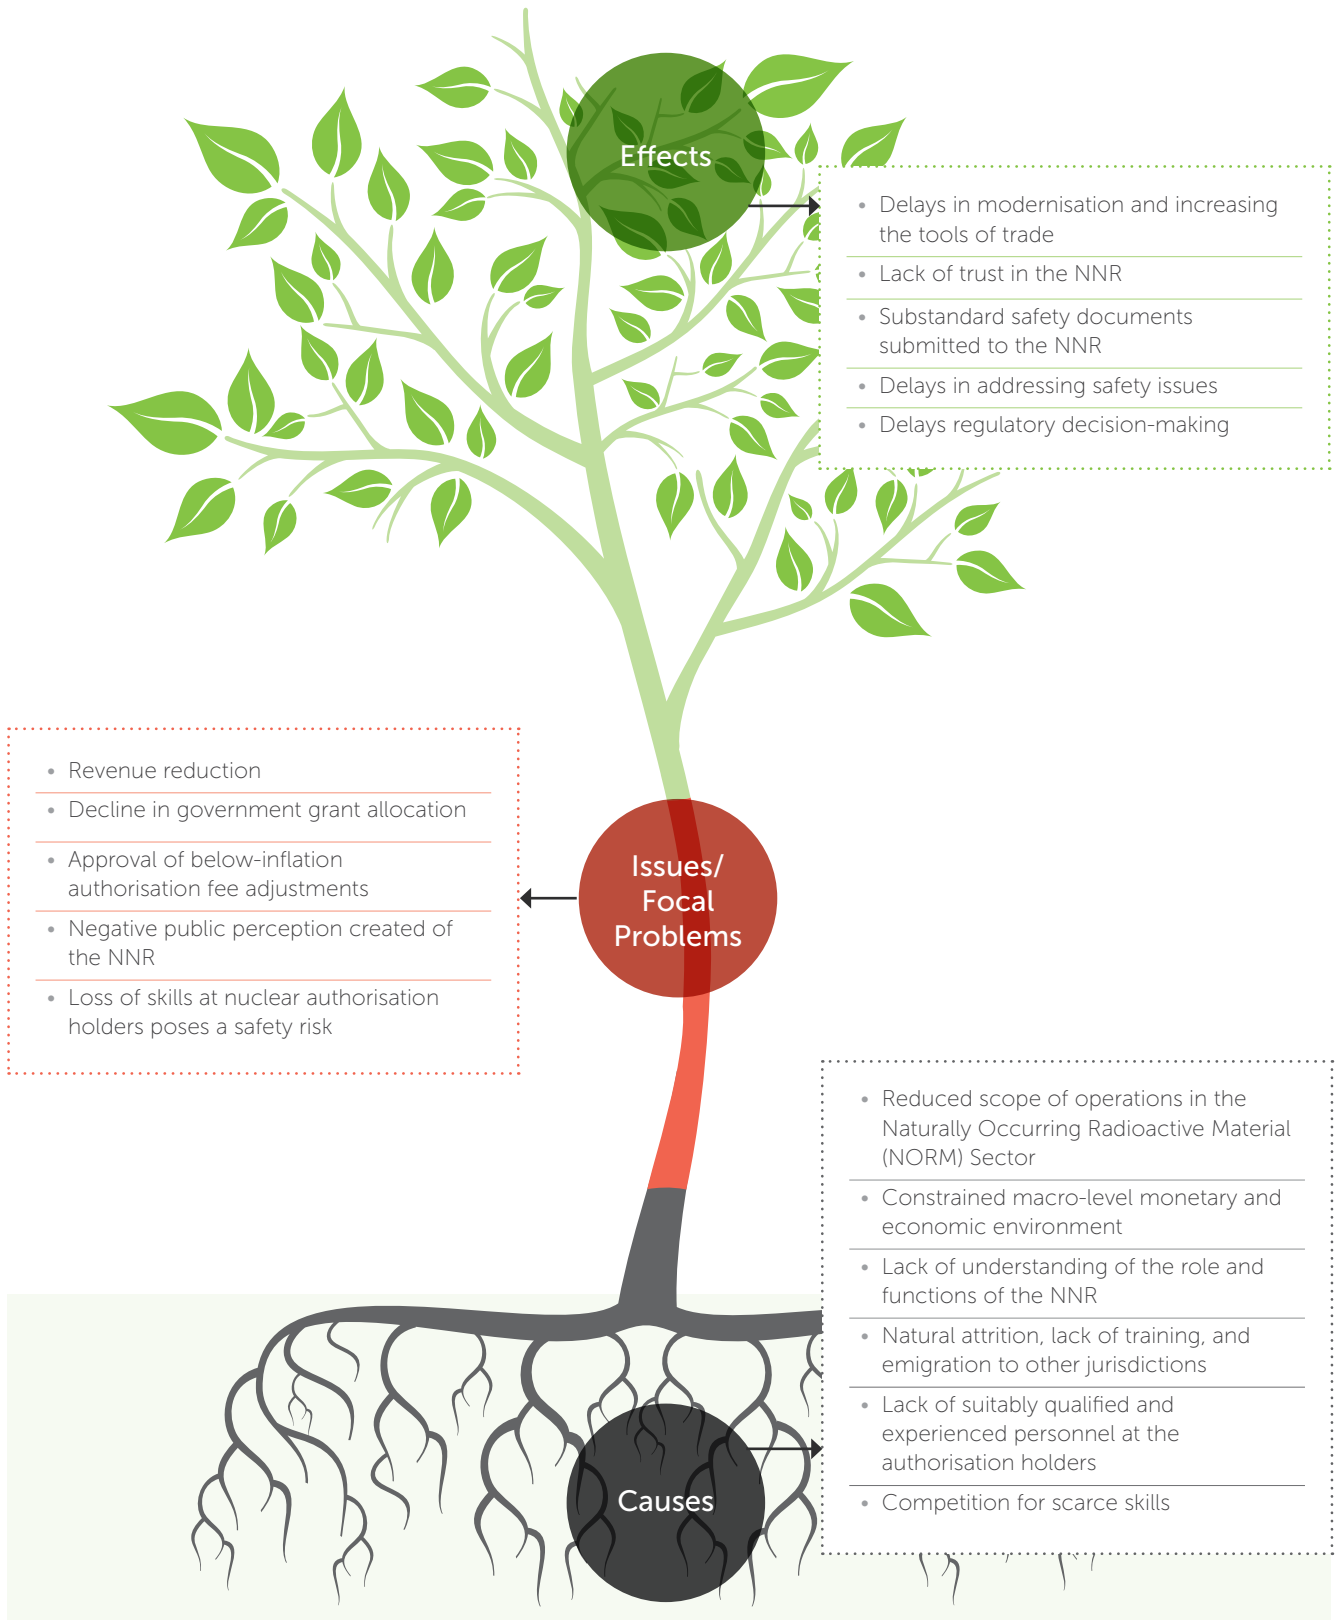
Effects

- Delays in modernisation and increasing the tools of trade
- Lack of trust in the NNR
- Substandard safety documents submitted to the NNR
- Delays in addressing safety issues
- Delays regulatory decision-making

Issues/ Focal Problems

- Revenue reduction
- Decline in government grant allocation
- Approval of below-inflation authorisation fee adjustments
- Negative public perception created of the NNR
- Loss of skills at nuclear authorisation holders poses a safety risk

Causes

- Reduced scope of operations in the Naturally Occurring Radioactive Material (NORM) Sector
- Constrained macro-level monetary and economic environment
- Lack of understanding of the role and functions of the NNR
- Natural attrition, lack of training, and emigration to other jurisdictions
- Lack of suitably qualified and experienced personnel at the authorisation holders
- Competition for scarce skills